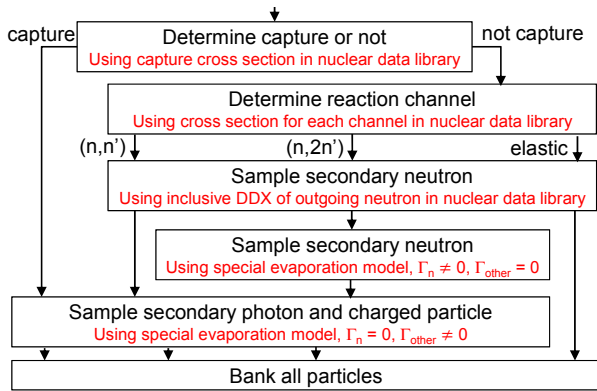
capture

Determine capture or not
Using capture cross section in nuclear data library

not capture

Determine reaction channel
Using cross section for each channel in nuclear data library

(n,n')

(n,2n')

elastic

Sample secondary neutron
Using inclusive DDX of outgoing neutron in nuclear data library

Sample secondary neutron
Using special evaporation model, $\Gamma_n \neq 0$, $\Gamma_{other} = 0$

Sample secondary photon and charged particle
Using special evaporation model, $\Gamma_n = 0$, $\Gamma_{other} \neq 0$

Bank all particles